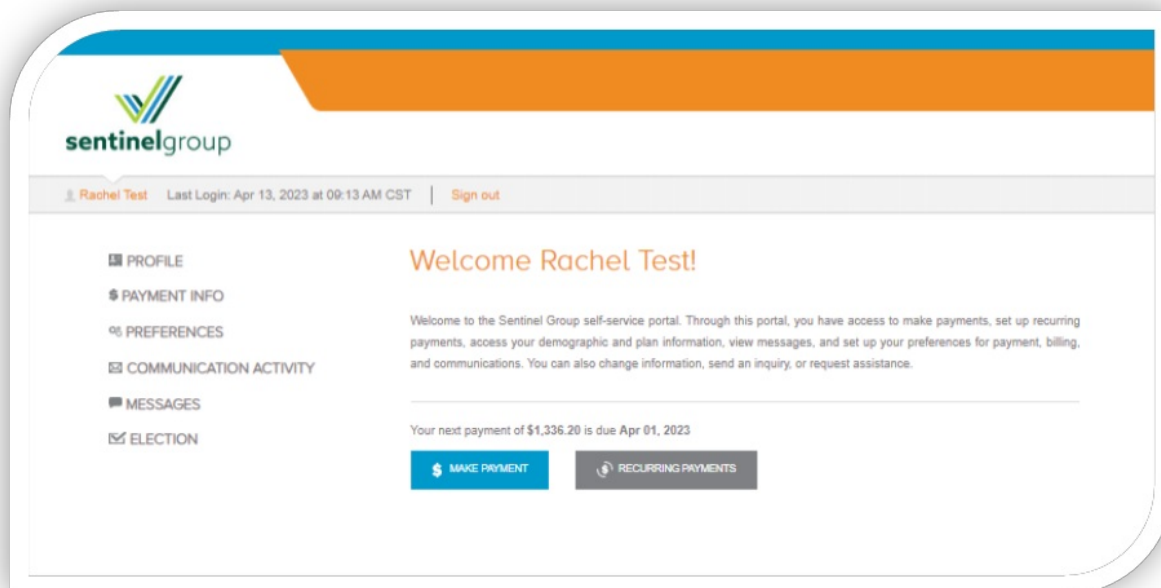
sentinelgroup

Rachel Test Last Login: Apr 13, 2023 at 09:13 AM CST | Sign out

PROFILE
$ PAYMENT INFO
PREFERENCES
COMMUNICATION ACTIVITY
MESSAGES
ELECTION

Welcome Rachel Test!

Welcome to the Sentinel Group self-service portal. Through this portal, you have access to make payments, set up recurring payments, access your demographic and plan information, view messages, and set up your preferences for payment, billing, and communications. You can also change information, send an inquiry, or request assistance.

Your next payment of **$1,336.20** is due **Apr 01, 2023**

$ MAKE PAYMENT

RECURRING PAYMENTS